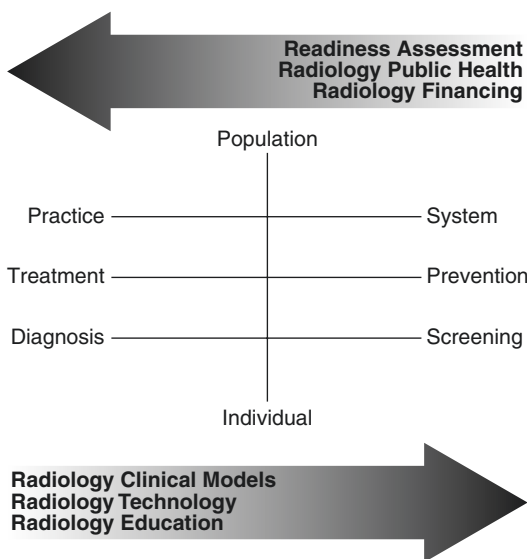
Readiness Assessment
Radiology Public Health
Radiology Financing

Population

Practice

System

Treatment

Prevention

Diagnosis

Screening

Individual

Radiology Clinical Models
Radiology Technology
Radiology Education